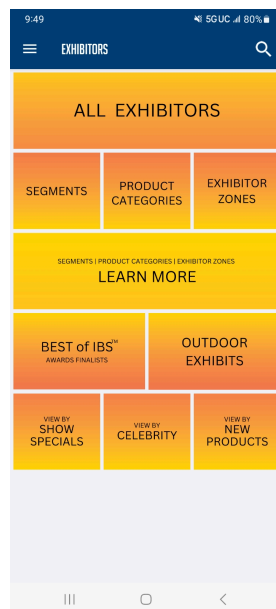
9:49
5G UC 80%

EXHIBITORS

ALL EXHIBITORS

SEGMENTS

PRODUCT CATEGORIES

EXHIBITOR ZONES

SEGMENTS | PRODUCT CATEGORIES | EXHIBITOR ZONES
LEARN MORE

BEST of IBS™
AWARDS FINALISTS

OUTDOOR EXHIBITS

VIEW BY
SHOW SPECIALS

VIEW BY
CELEBRITY

VIEW BY
NEW PRODUCTS